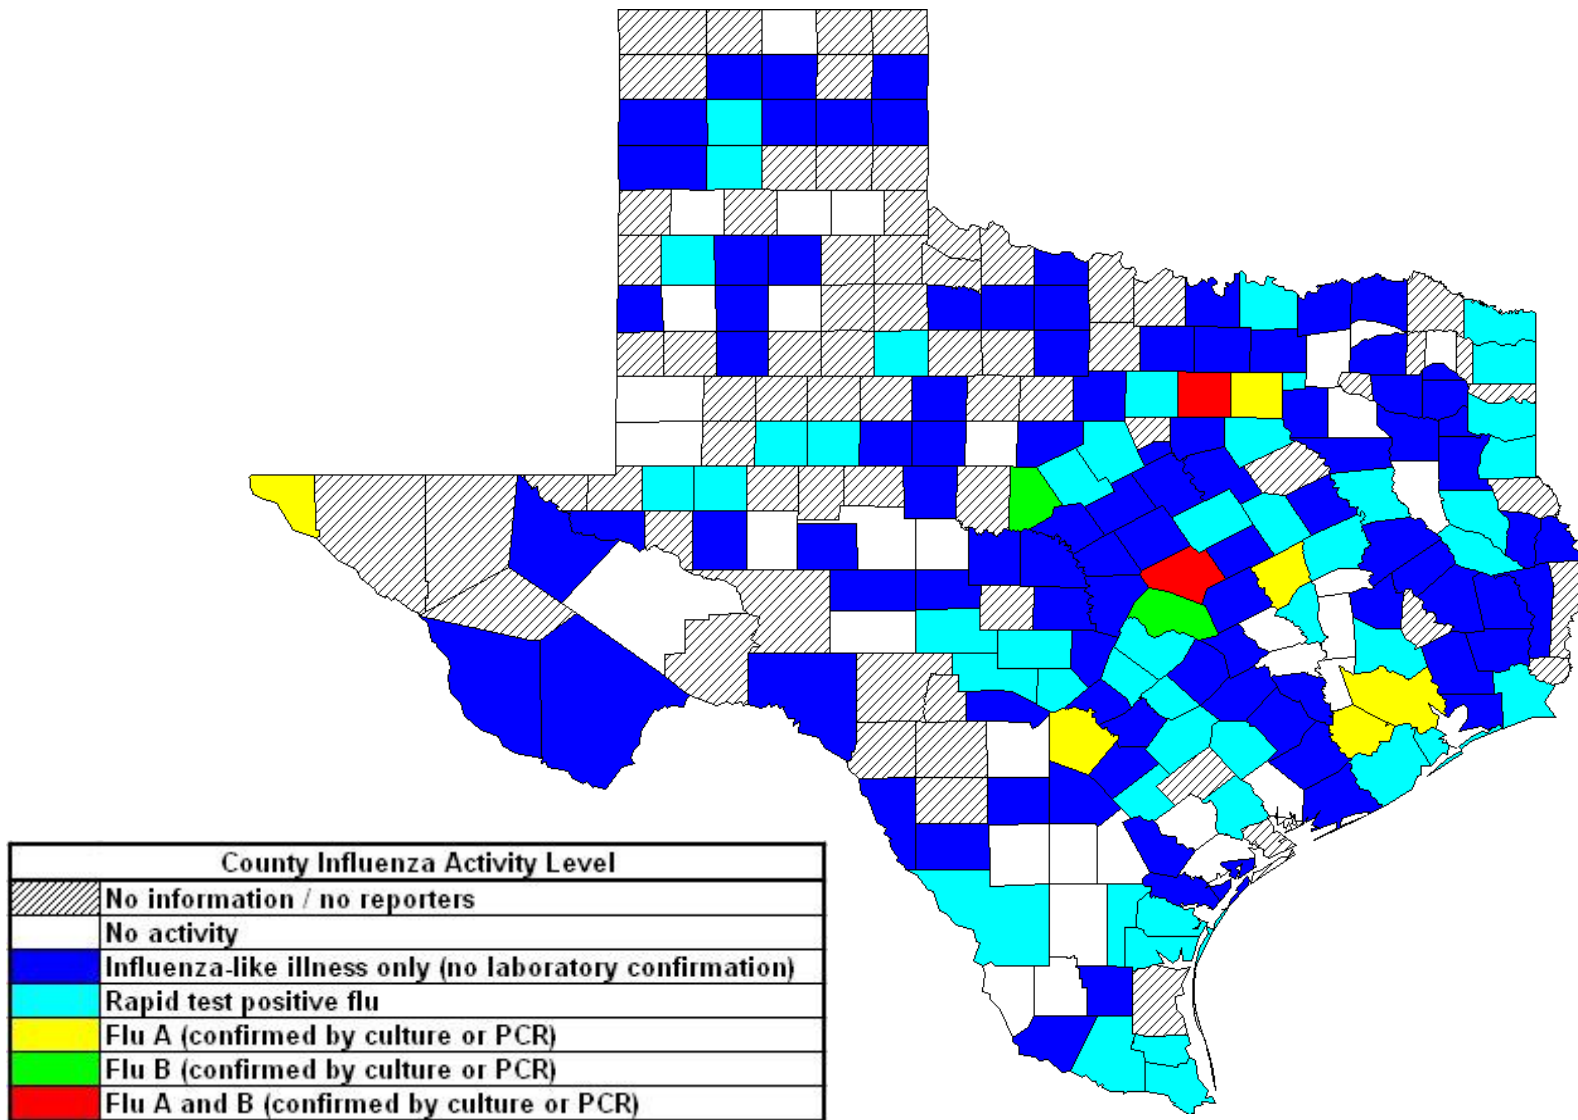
| County Influenza Activity Level | |
|---|---|
| | No information / no reporters |
| | No activity |
| | Influenza-like illness only (no laboratory confirmation) |
| | Rapid test positive flu |
| | Flu A (confirmed by culture or PCR) |
| | Flu B (confirmed by culture or PCR) |
| | Flu A and B (confirmed by culture or PCR) |